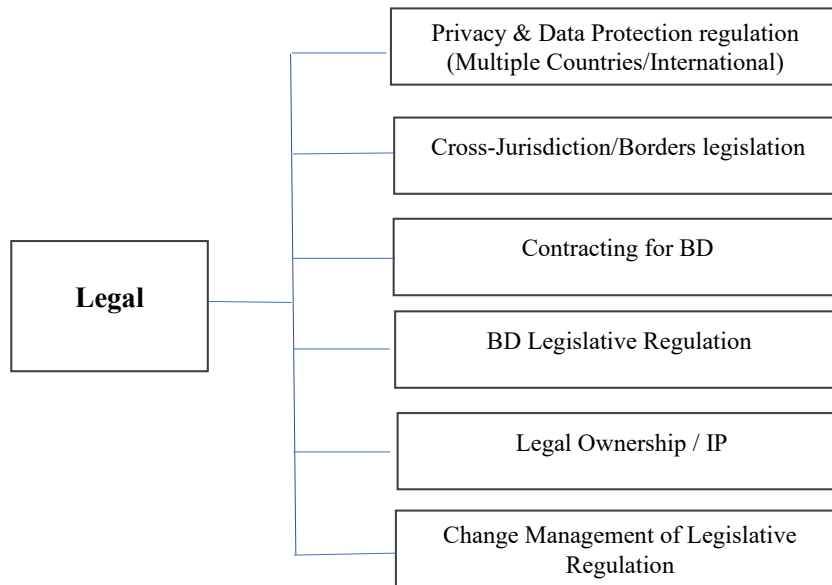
Legal

Privacy & Data Protection regulation (Multiple Countries/International)

Cross-Jurisdiction/Borders legislation

Contracting for BD

BD Legislative Regulation

Legal Ownership / IP

Change Management of Legislative Regulation